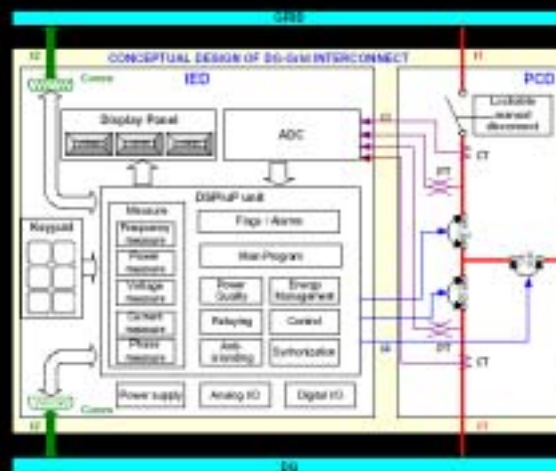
GRID

CONCEPTUAL DESIGN OF DG-Grid INTERCONNECT

IED

PCC

Comm

Display Panel

ADC

Lockable manual disconnect

CT

PT

DSP/uP unit

Keypad

Measure

Frequency measure

Power measure

Voltage measure

Current measure

Phase measure

Flags / Alarms

Main Program

Power Quality

Energy Management

Relaying

Control

Anti-islanding

Synchronization

PT

CT

Comm

Power supply

Analog I/O

Digital I/O

DG